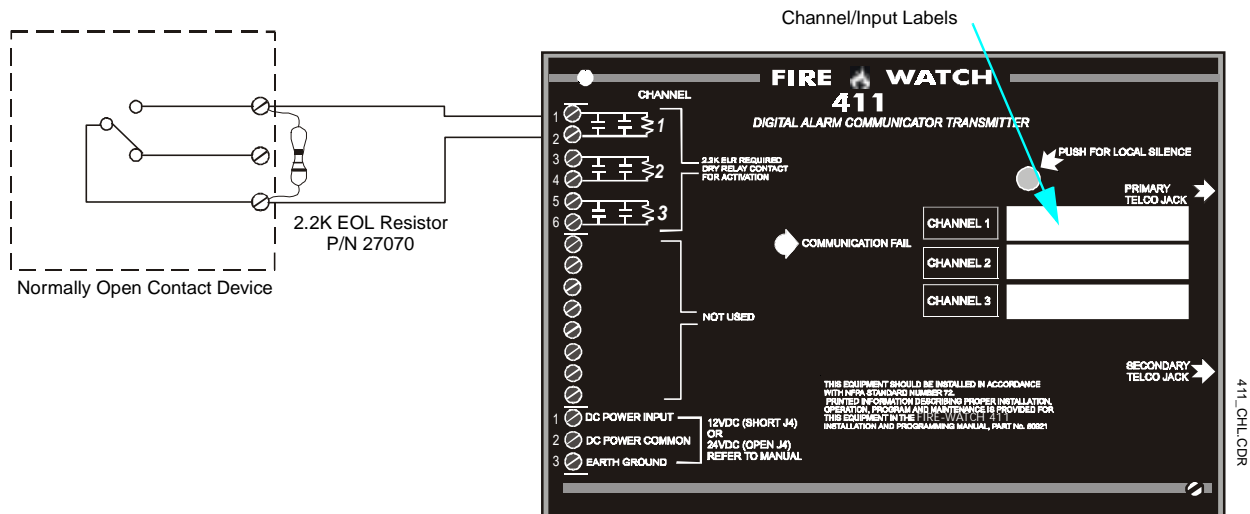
Channel/Input Labels

FIRE WATCH
411
DIGITAL ALARM COMMUNICATOR TRANSMITTER

CHANNEL

1
2
1
3
4
2
5
6
3

2.2K ELR REQUIRED
DRY RELAY CONTACT
FOR ACTIVATION

PUSH FOR LOCAL SILENCE

PRIMARY
TELCO JACK

CHANNEL 1
CHANNEL 2
CHANNEL 3

COMMUNICATION FAIL

NOT USED

SECONDARY
TELCO JACK

THIS EQUIPMENT SHOULD BE INSTALLED IN ACCORDANCE WITH NFPA STANDARD NUMBER 72. PRINTED INFORMATION DESCRIBING PROPER INSTALLATION, OPERATION, PROGRAM AND MAINTENANCE IS PROVIDED FOR THIS EQUIPMENT IN THE FIRE-WATCH 411 INSTALLATION AND PROGRAMMING MANUAL, PART No. 50921

1 DC POWER INPUT
2 DC POWER COMMON
3 EARTH GROUND

12VDC (SHORT J4)
OR
24VDC (OPEN J4)
REFER TO MANUAL

2.2K EOL Resistor
P/N 27070

Normally Open Contact Device

411_CHL.CDR